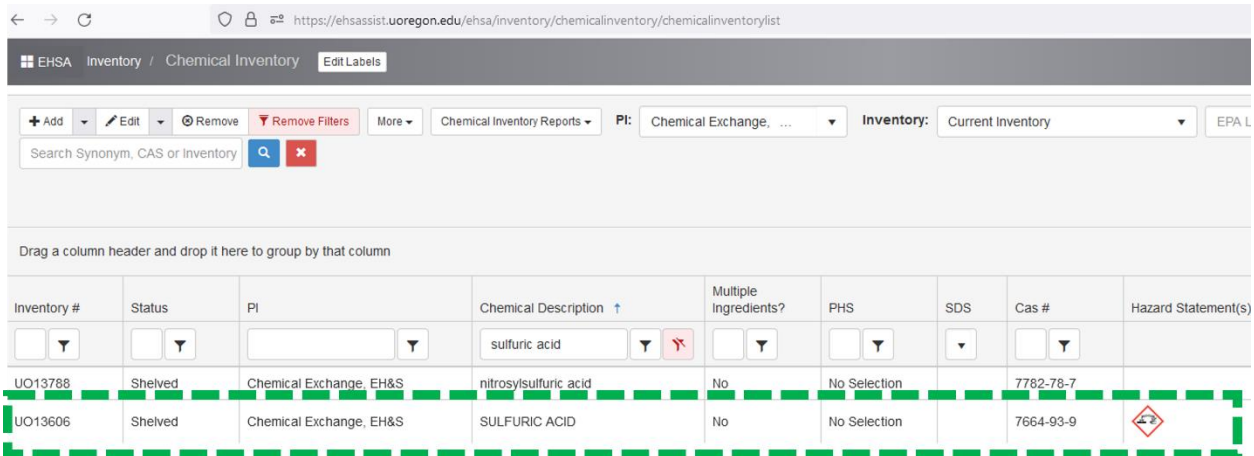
https://ehsassist.uoregon.edu/ehsa/inventory/chemicalinventory/chemicalinventorylist

EHSA Inventory / Chemical Inventory Edit Labels

+ Add Edit Remove Remove Filters More Chemical Inventory Reports PI: Chemical Exchange, ... Inventory: Current Inventory EPA L

Search Synonym, CAS or Inventory

Drag a column header and drop it here to group by that column

| Inventory # | Status | PI | Chemical Description ↑ | Multiple Ingredients? | PHS | SDS | Cas # | Hazard Statement(s) |
|---|---|---|---|---|---|---|---|---|
| | | | sulfuric acid | | | | | |
| UO13788 | Shelved | Chemical Exchange, EH&S | nitrosylsulfuric acid | No | No Selection | | 7782-78-7 | |
| UO13606 | Shelved | Chemical Exchange, EH&S | SULFURIC ACID | No | No Selection | | 7664-93-9 | |